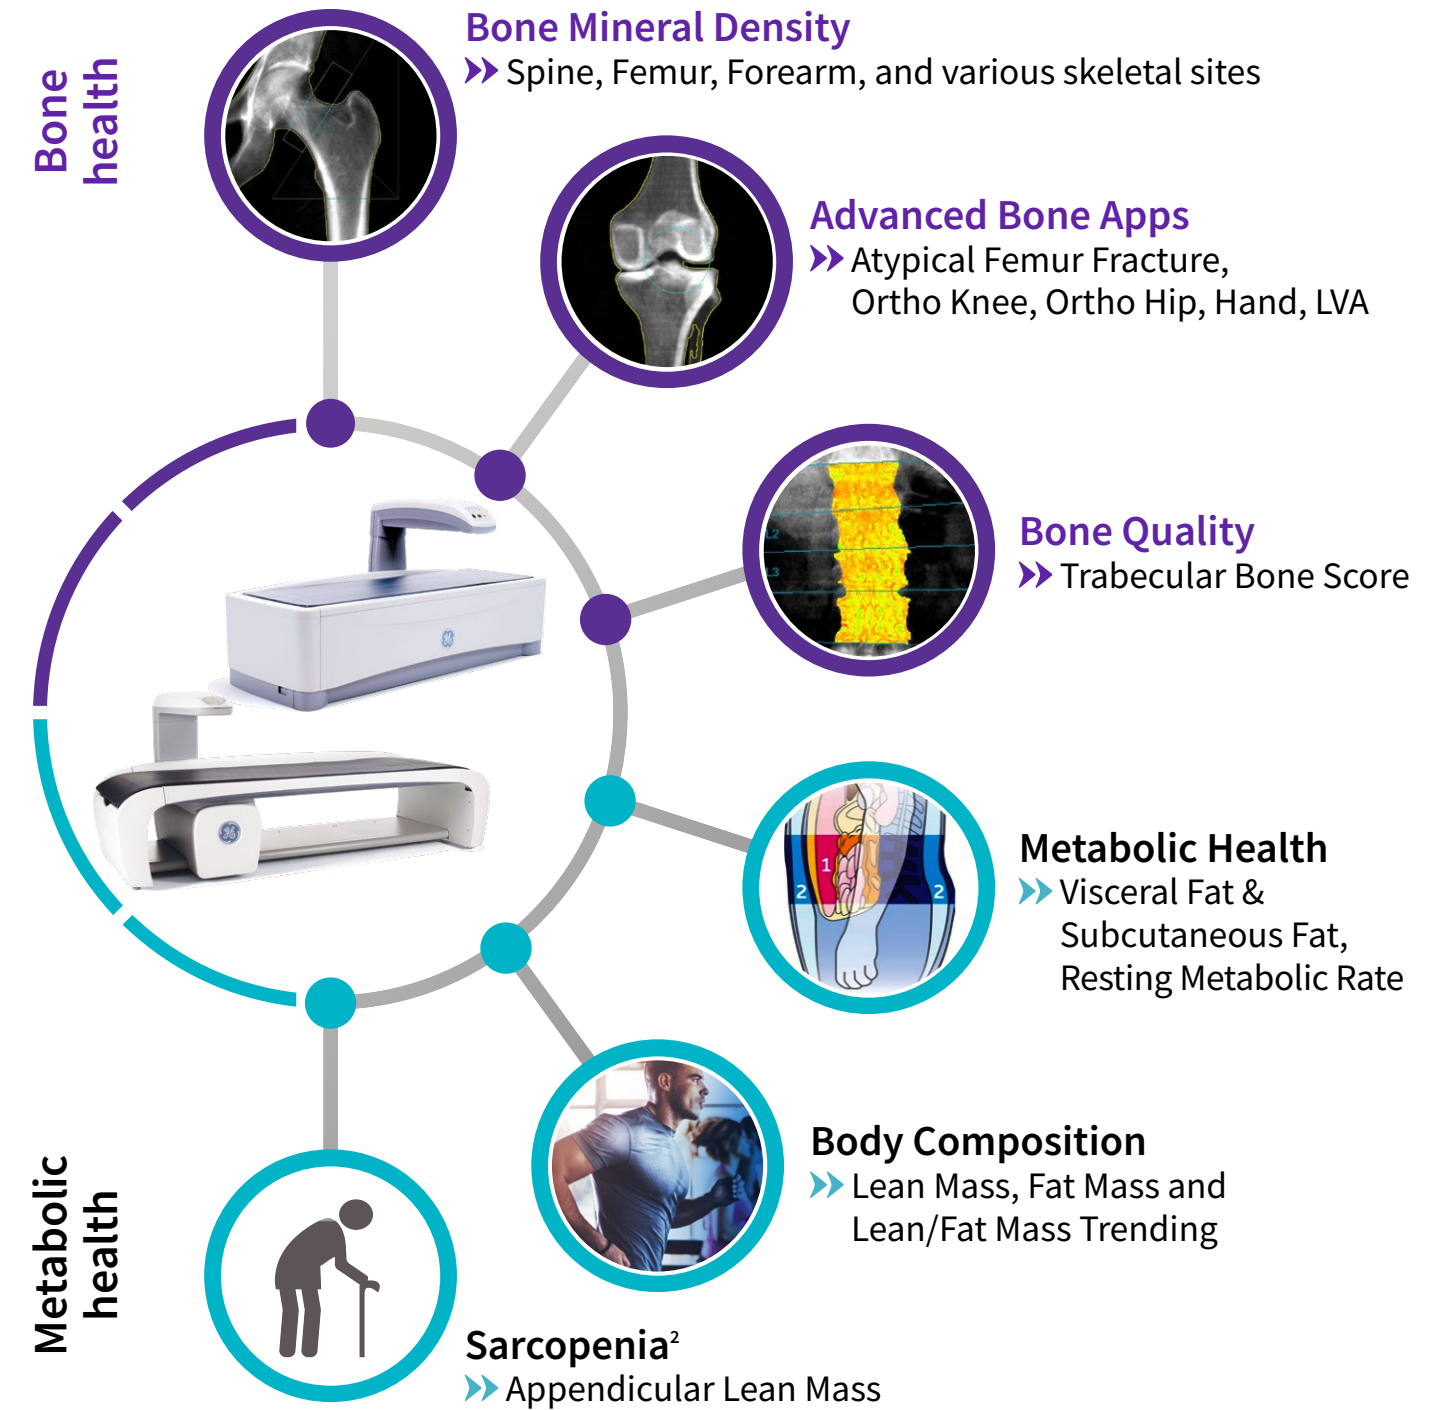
Bone health

Bone Mineral Density
Spine, Femur, Forearm, and various skeletal sites

Advanced Bone Apps
Atypical Femur Fracture, Ortho Knee, Ortho Hip, Hand, LVA

Bone Quality
Trabecular Bone Score

L2
L3

Metabolic Health
Visceral Fat & Subcutaneous Fat, Resting Metabolic Rate

1
2
2

Body Composition
Lean Mass, Fat Mass and Lean/Fat Mass Trending

Metabolic health

Sarcopenia$^2$
Appendicular Lean Mass